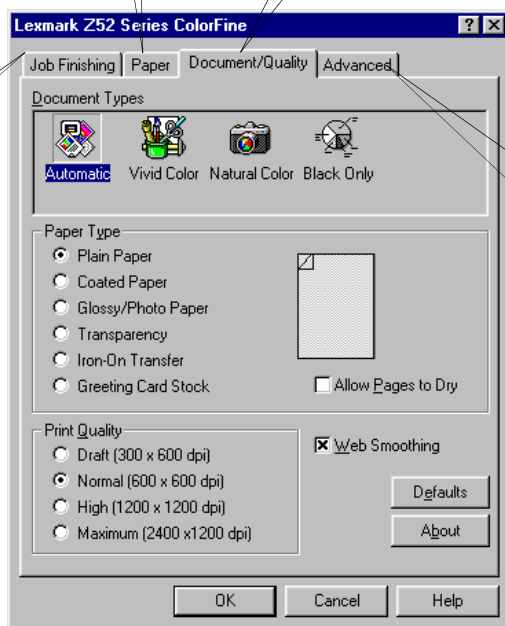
Lexmark Z52 Series ColorFine

Job Finishing | Paper | Document/Quality | Advanced

Document Types

Automatic | Vivid Color | Natural Color | Black Only

Paper Type

Plain Paper

Coated Paper

Glossy/Photo Paper

Transparency

Iron-On Transfer

Greeting Card Stock

Allow Pages to Dry

Print Quality

Draft (300 x 600 dpi)

Normal (600 x 600 dpi)

High (1200 x 1200 dpi)

Maximum (2400 x1200 dpi)

Web Smoothing

Defaults

About

OK | Cancel | Help